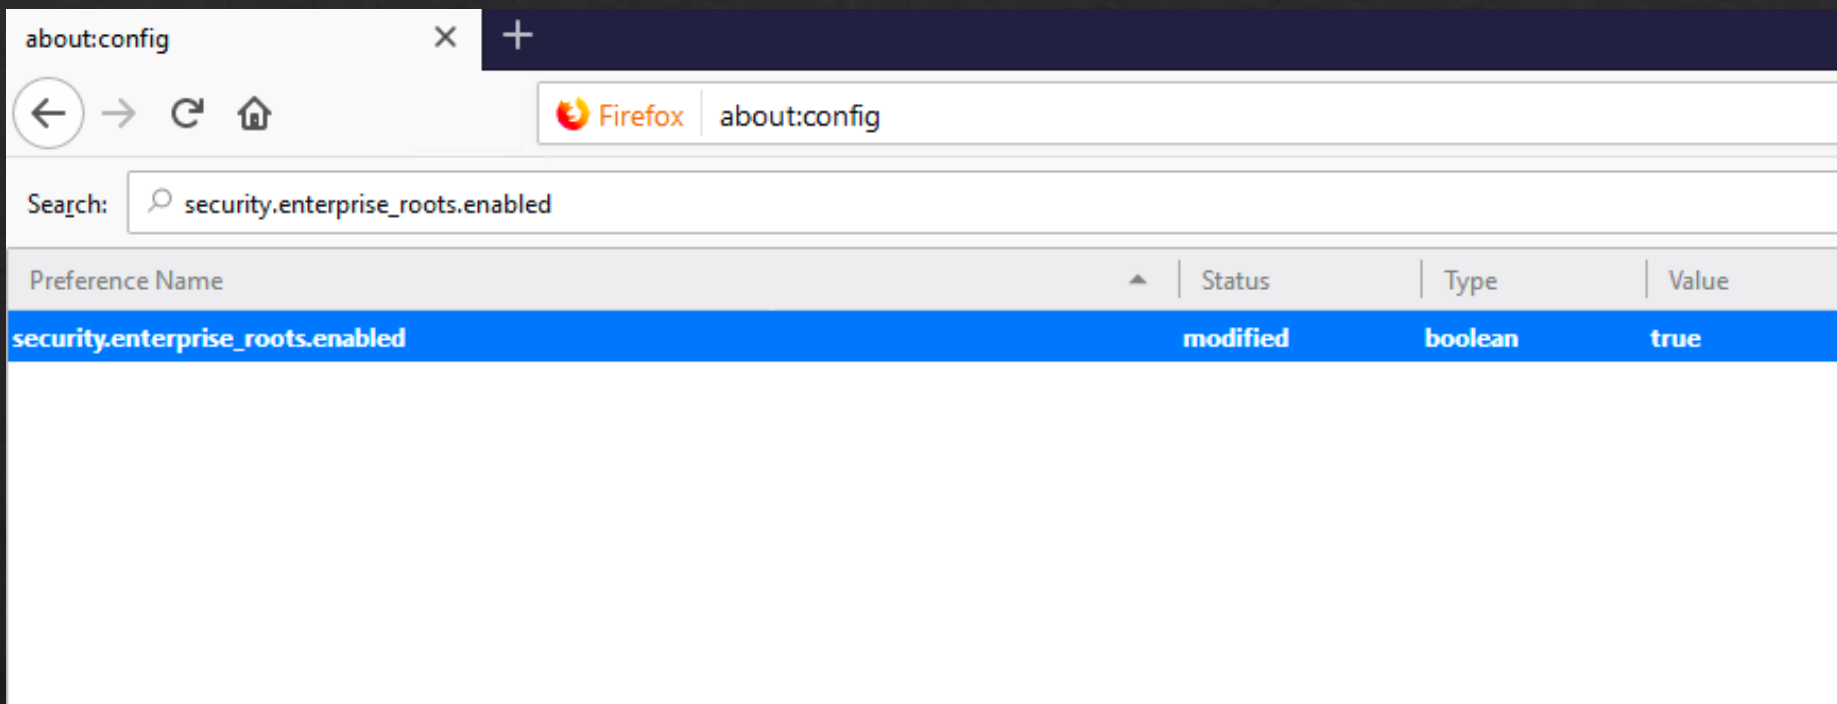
about:config

Firefox about:config

Search: security.enterprise_roots.enabled

| Preference Name | Status | Type | Value |
|---|---|---|---|
| security.enterprise_roots.enabled | modified | boolean | true |